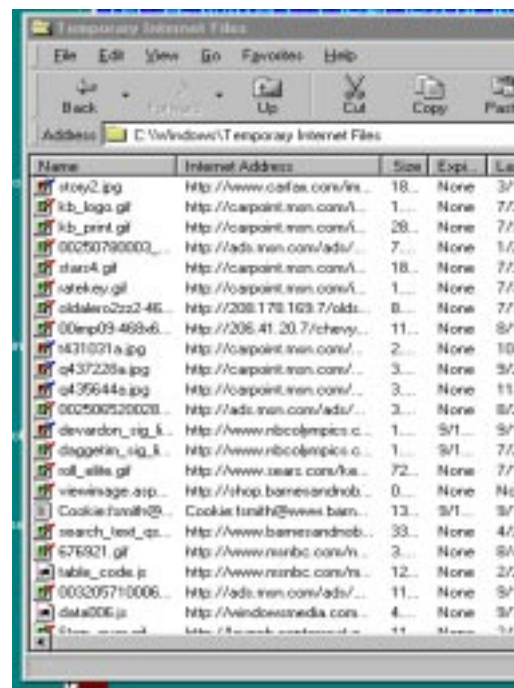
Temporary Internet Files

File Edit View Go Favorites Help

Back Forward Up Cut Copy Past

Address C:\Windows\Temporary Internet Files

| Name | Internet Address | Size | Expi... | La |
|---|---|---|---|---|
| story2.jpg | http://www.carfax.com/im... | 18... | None | 3/ |
| kb_logo.gif | http://carpoint.msn.com/i... | 1... | None | 7/ |
| kb_print.gif | http://carpoint.msn.com/i... | 28... | None | 7/ |
| 002507800003_... | http://ads.msn.com/ads/... | 7... | None | 1/ |
| stars4.gif | http://carpoint.msn.com/i... | 18... | None | 7/ |
| ratekey.gif | http://carpoint.msn.com/i... | 1... | None | 7/ |
| oldsalero2zz2-46... | http://208.178.169.7/olds... | 8... | None | 7/ |
| 00anp09-468x6... | http://206.41.20.7/chevy... | 11... | None | 8/ |
| s431031a.jpg | http://carpoint.msn.com/... | 2... | None | 10 |
| q437228a.jpg | http://carpoint.msn.com/... | 3... | None | 9/ |
| q435644a.jpg | http://carpoint.msn.com/... | 3... | None | 11 |
| 0025085200028... | http://ads.msn.com/ads/... | 3... | None | 8/ |
| devardon_sig_li... | http://www.nbcolympics.c... | 1... | 9/1... | 9/ |
| daggetin_sig_li... | http://www.nbcolympics.c... | 1... | 9/1... | 7/ |
| roll_elite.gif | http://www.sears.com/ke... | 72... | None | 7/ |
| viewimage.asp... | http://shop.barnesandnob... | 0... | None | No |
| Cookie:tsmith@... | Cookie:tsmith@www.barn... | 13... | 9/1... | 9/ |
| search_text_qs... | http://www.barnesandnob... | 33... | None | 4/ |
| 676921.gif | http://www.msnbc.com/n... | 3... | None | 8/ |
| table_code.js | http://www.msnbc.com/n... | 12... | None | 2/ |
| 003205710006... | http://ads.msn.com/ads/... | 11... | None | 9/ |
| data006.js | http://windowsmedia.com... | 4... | None | 9/ |
| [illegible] | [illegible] | 11... | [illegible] | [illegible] |